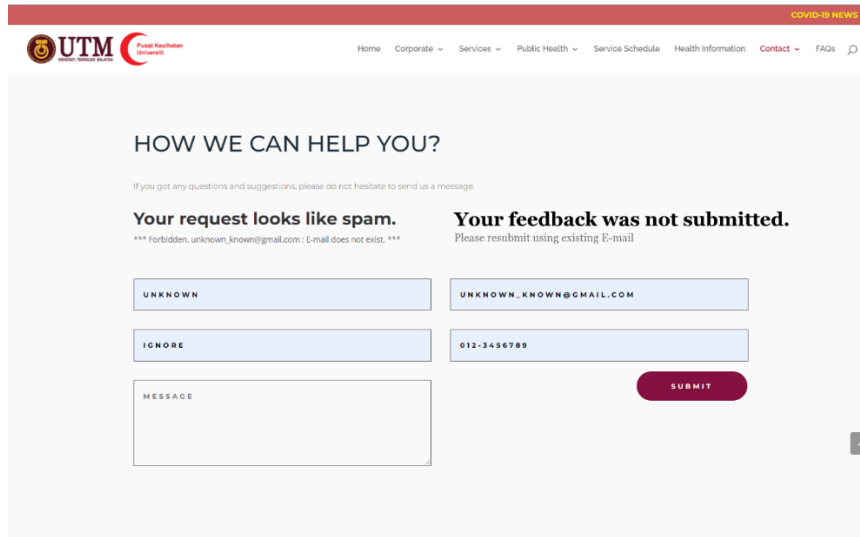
COVID-19 NEWS

UTM UNIVERSITI TEKNOLOGI MALAYSIA Pusat Kesihatan Universiti

Home Corporate Services Public Health Service Schedule Health Information Contact FAQs

HOW WE CAN HELP YOU?

If you got any questions and suggestions, please do not hesitate to send us a message.

Your request looks like spam.

*** Forbidden. unknown_known@gmail.com : E-mail does not exist. ***

Your feedback was not submitted.

Please resubmit using existing E-mail

UNKNOWN

UNKNOWN_KNOWN@GMAIL.COM

IGNORE

012-3456789

MESSAGE

SUBMIT